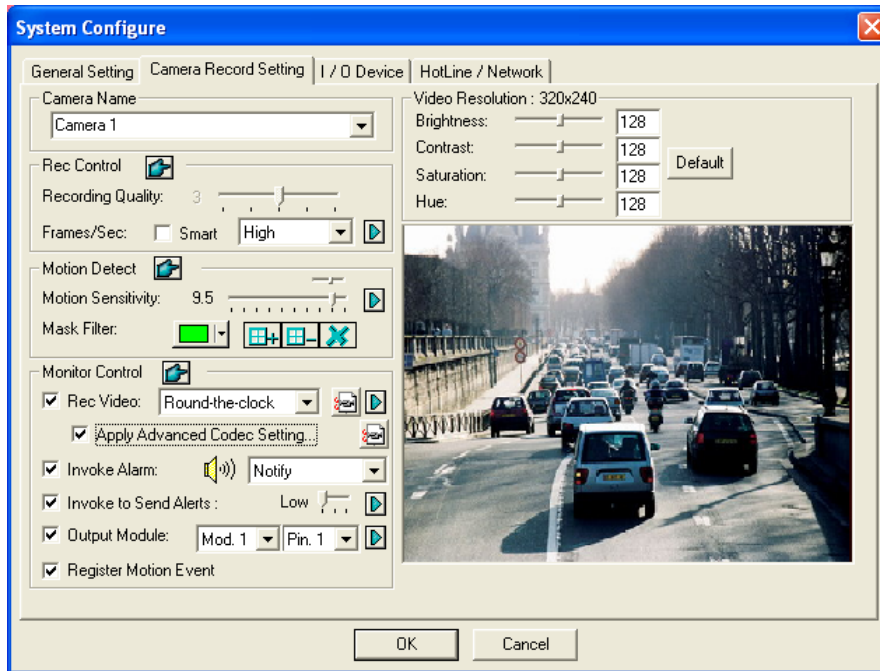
System Configure

General Setting | Camera Record Setting | I / O Device | HotLine / Network

Camera Name
Camera 1

Rec Control
Recording Quality: 3
Frames/Sec: Smart High

Motion Detect
Motion Sensitivity: 9.5
Mask Filter:

Monitor Control
Rec Video: Round-the-clock
Apply Advanced Codec Setting...
Invoke Alarm: Notify
Invoke to Send Alerts : Low
Output Module: Mod. 1 Pin. 1
Register Motion Event

Video Resolution : 320x240
Brightness: 128
Contrast: 128
Saturation: 128
Hue: 128
Default

OK Cancel